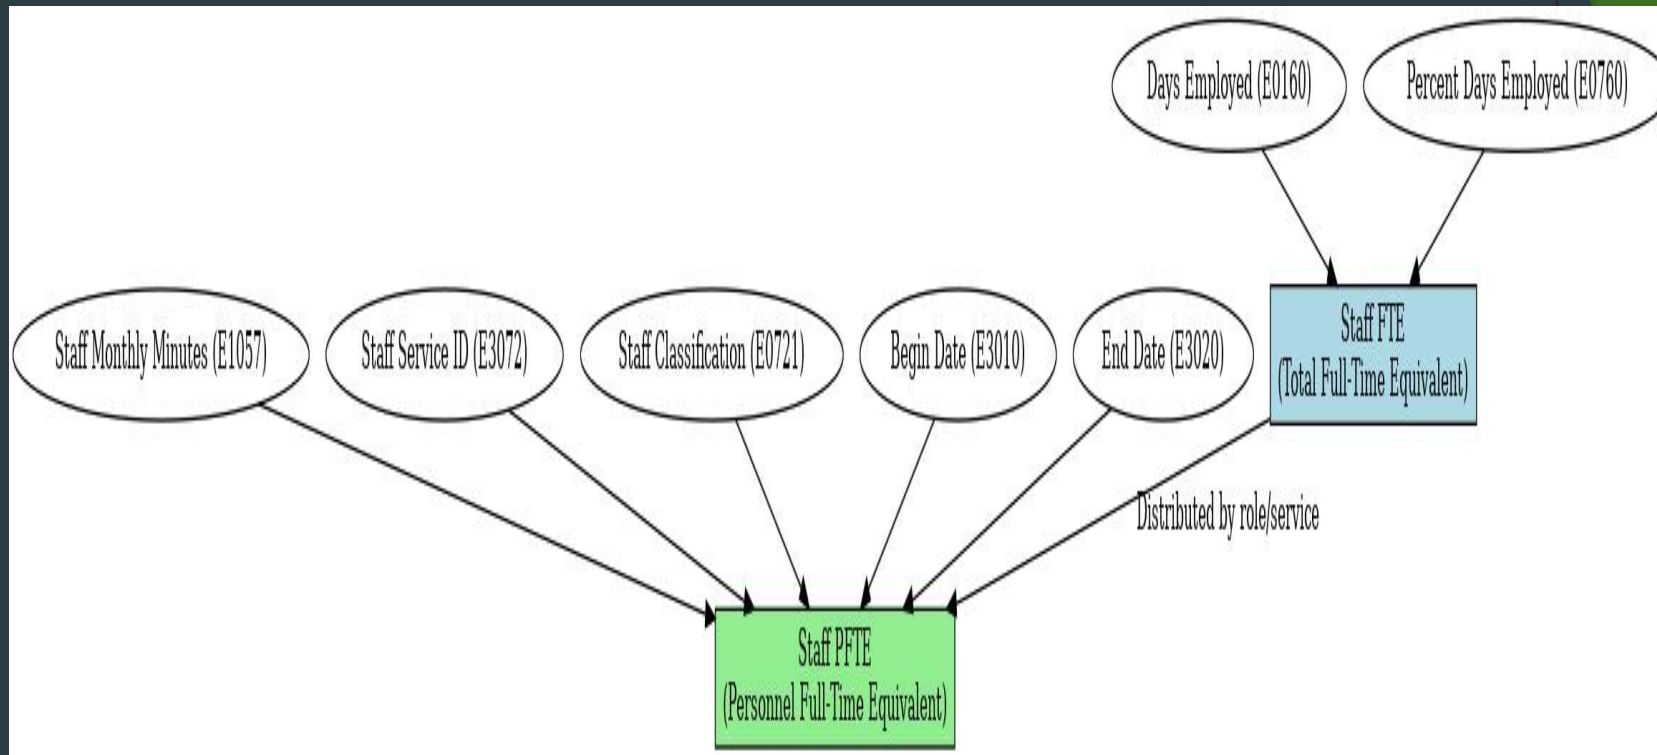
Days Employed (E0160)

Percent Days Employed (E0760)

Staff FTE
(Total Full-Time Equivalent)

Staff Monthly Minutes (E1057)

Staff Service ID (E3072)

Staff Classification (E0721)

Begin Date (E3010)

End Date (E3020)

Distributed by role/service

Staff PFTE
(Personnel Full-Time Equivalent)